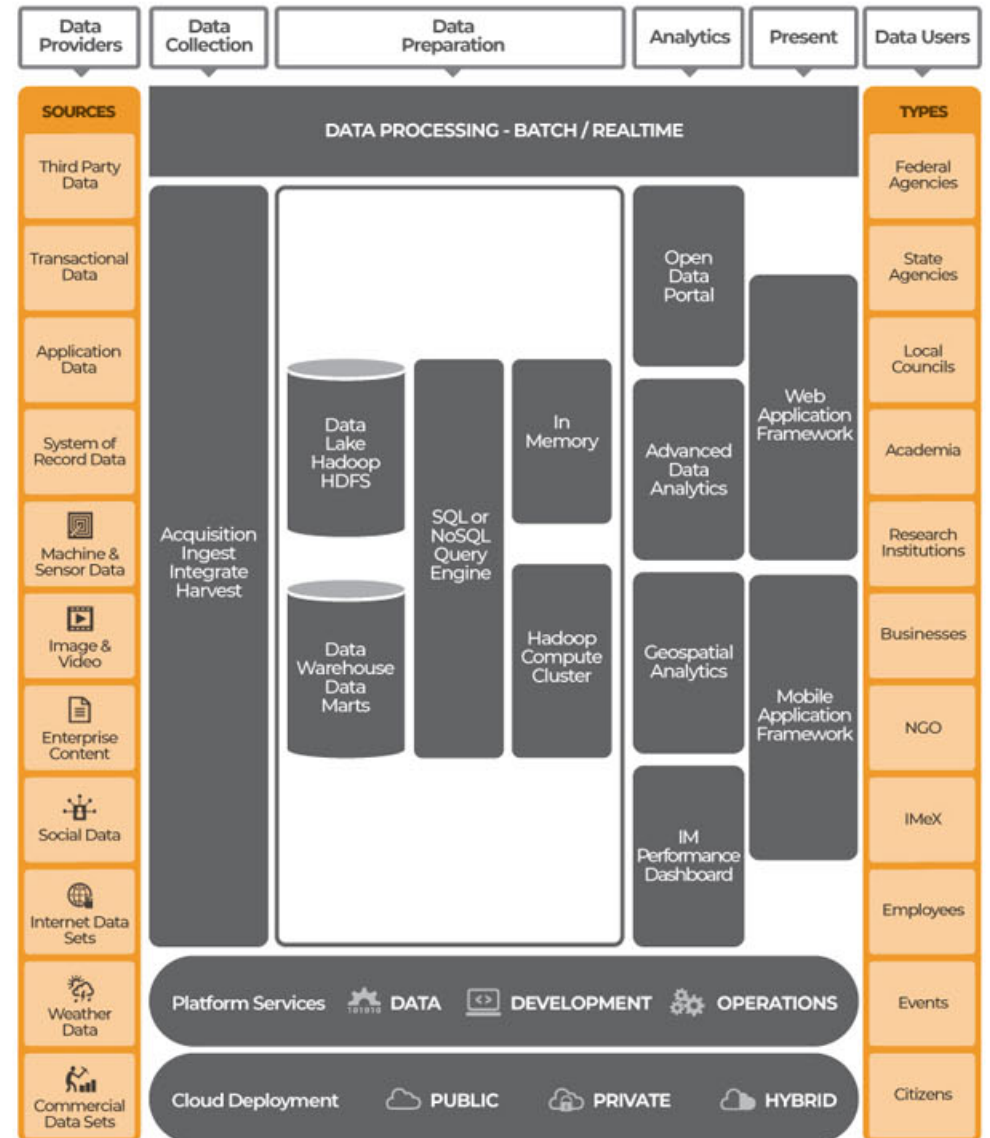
Data Providers

Data Collection

Data Preparation

Analytics

Present

Data Users

SOURCES

Third Party Data

Transactional Data

Application Data

System of Record Data

Machine & Sensor Data

Image & Video

Enterprise Content

Social Data

Internet Data Sets

Weather Data

Commercial Data Sets

DATA PROCESSING - BATCH / REALTIME

Acquisition Ingest Integrate Harvest

Data Lake Hadoop HDFS

Data Warehouse Data Marts

SQL or NoSQL Query Engine

In Memory

Hadoop Compute Cluster

Open Data Portal

Advanced Data Analytics

Geospatial Analytics

IM Performance Dashboard

Web Application Framework

Mobile Application Framework

Platform Services DATA DEVELOPMENT OPERATIONS

Cloud Deployment PUBLIC PRIVATE HYBRID

TYPES

Federal Agencies

State Agencies

Local Councils

Academia

Research Institutions

Businesses

NGO

IMeX

Employees

Events

Citizens